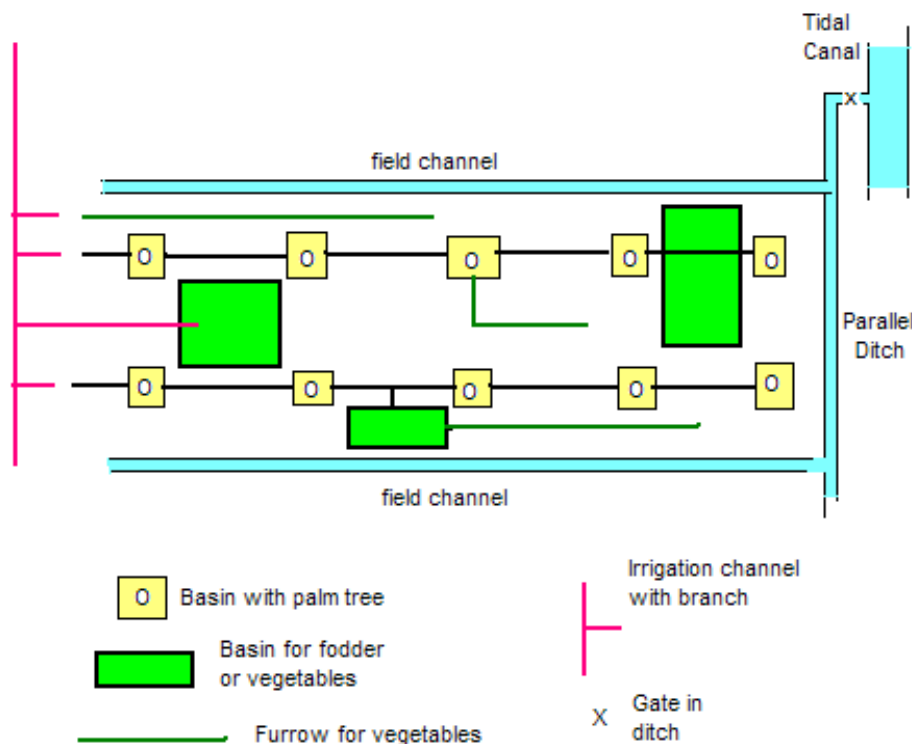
Tidal Canal

x

field channel

O O O O O

Parallel Ditch

O O O O O

field channel

O Basin with palm tree

Basin for fodder or vegetables

Furrow for vegetables

Irrigation channel with branch

X Gate in ditch